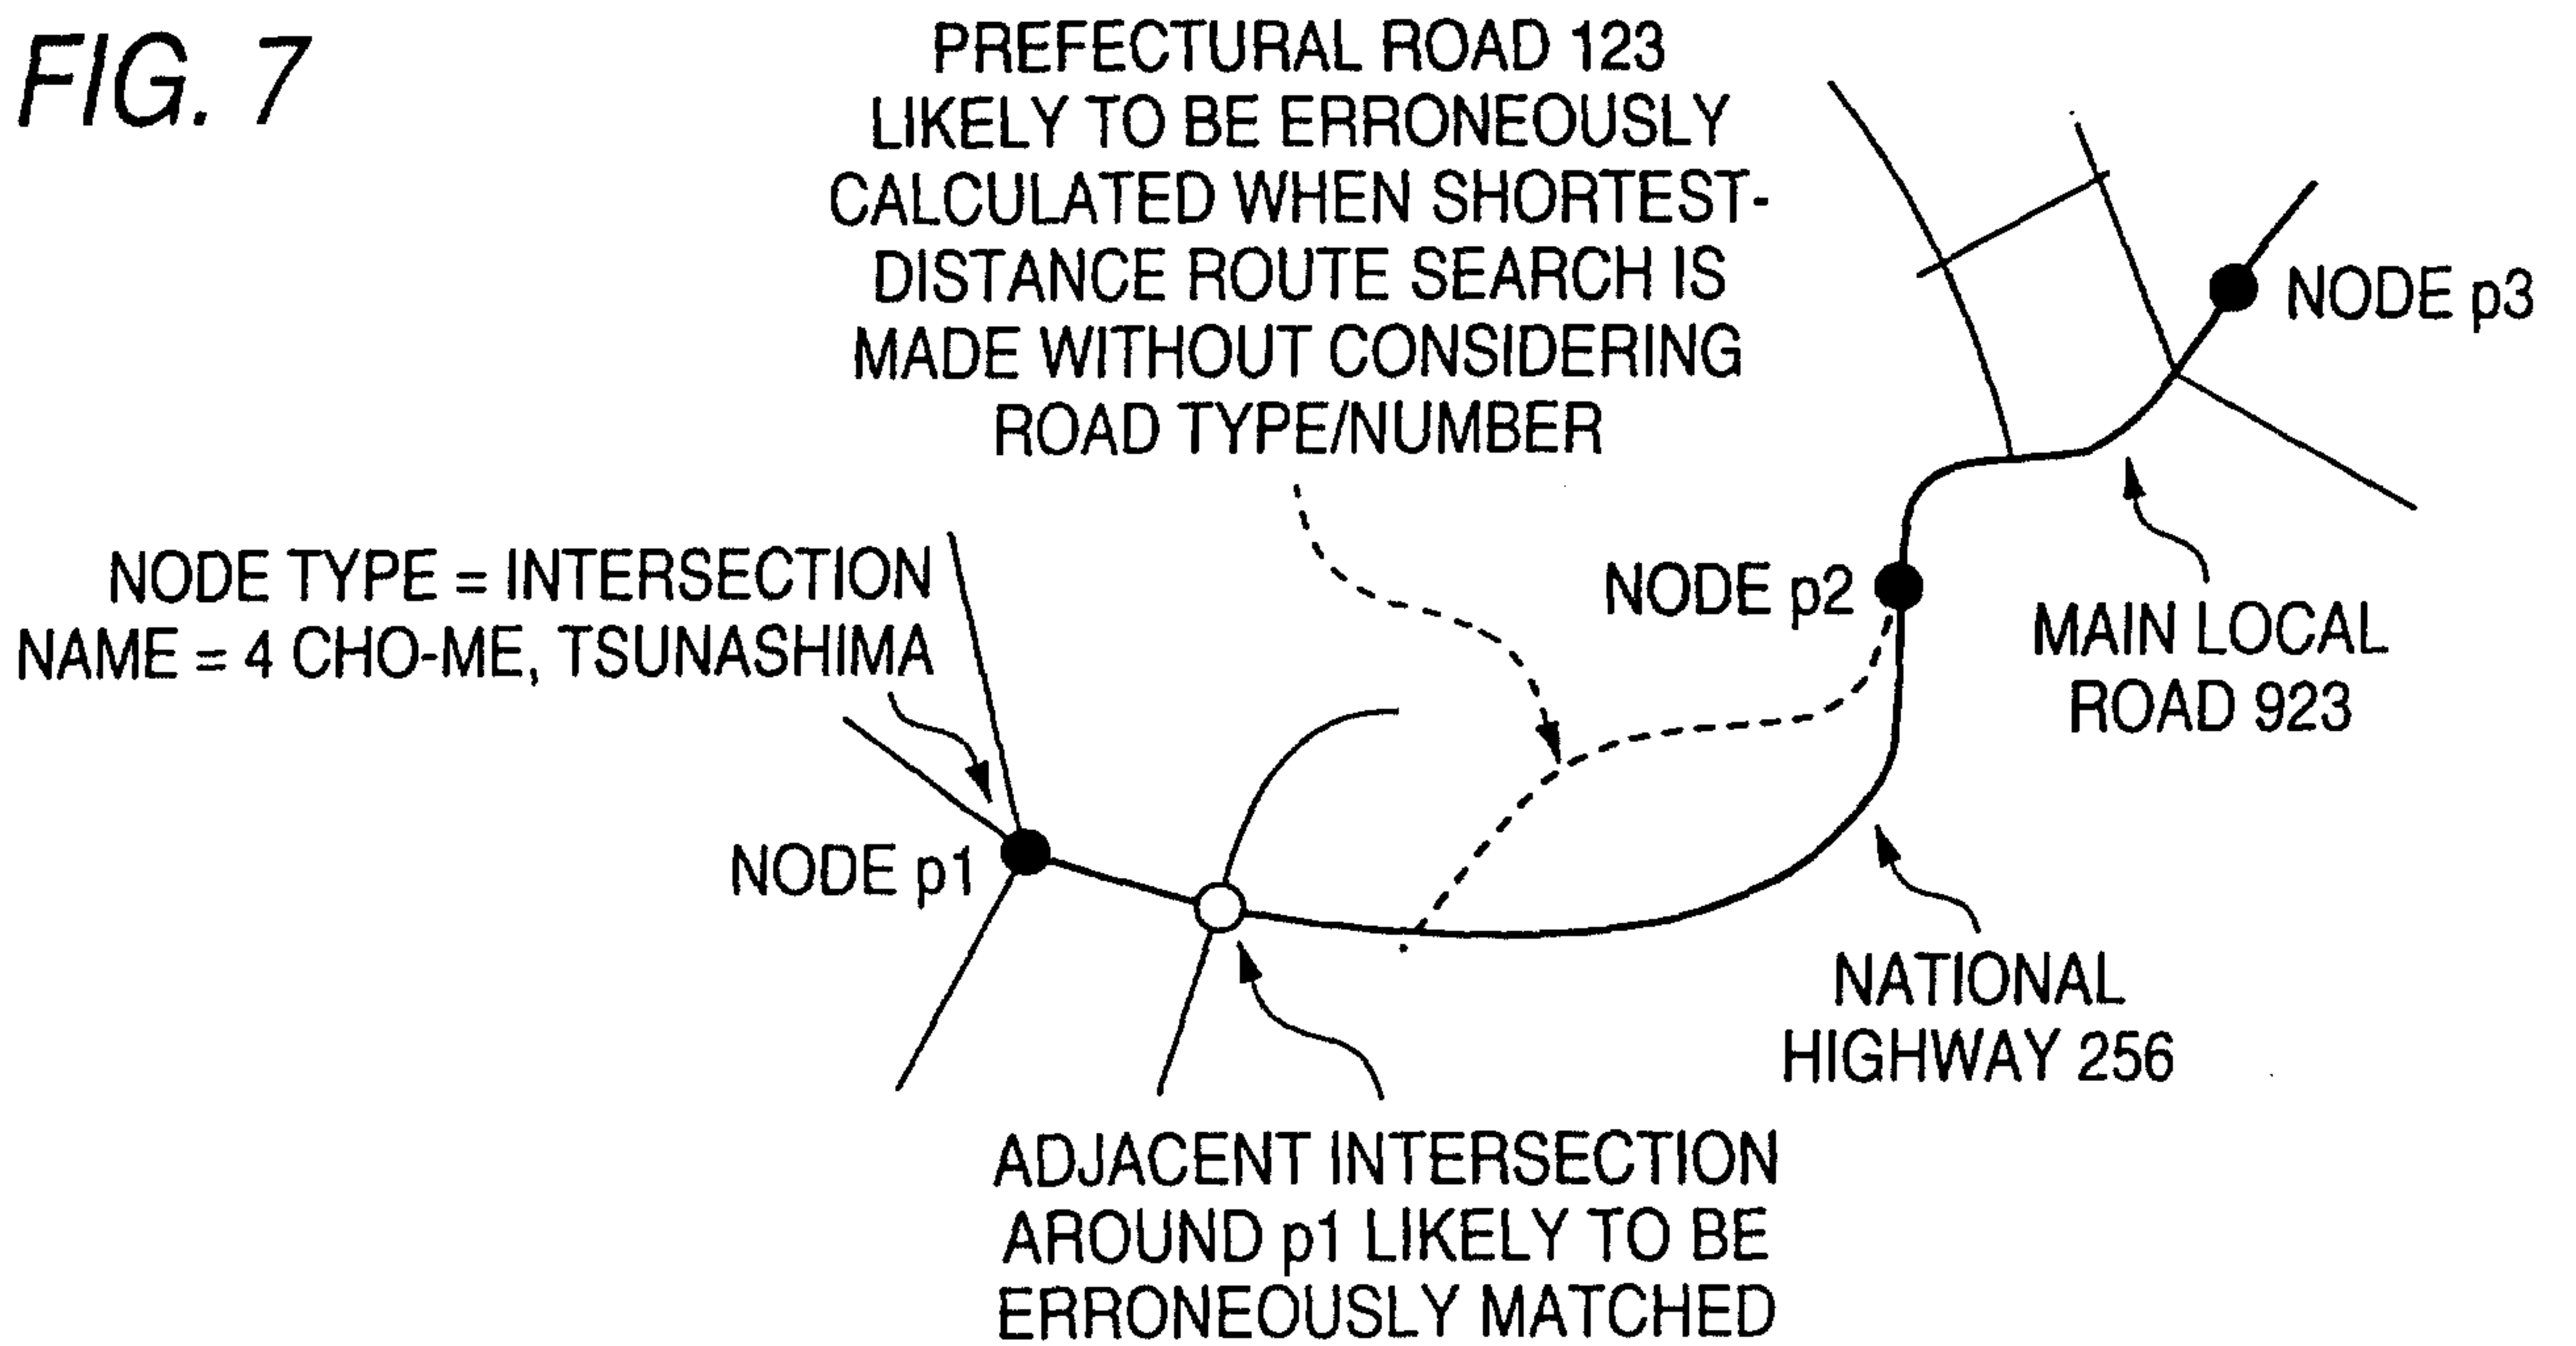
FIG. 7

PREFECTURAL ROAD 123 LIKELY TO BE ERRONEOUSLY CALCULATED WHEN SHORTEST-DISTANCE ROUTE SEARCH IS MADE WITHOUT CONSIDERING ROAD TYPE/NUMBER

NODE p3

NODE TYPE = INTERSECTION
NAME = 4 CHO-ME, TSUNASHIMA

NODE p2

MAIN LOCAL ROAD 923

NODE p1

NATIONAL HIGHWAY 256

ADJACENT INTERSECTION AROUND p1 LIKELY TO BE ERRONEOUSLY MATCHED